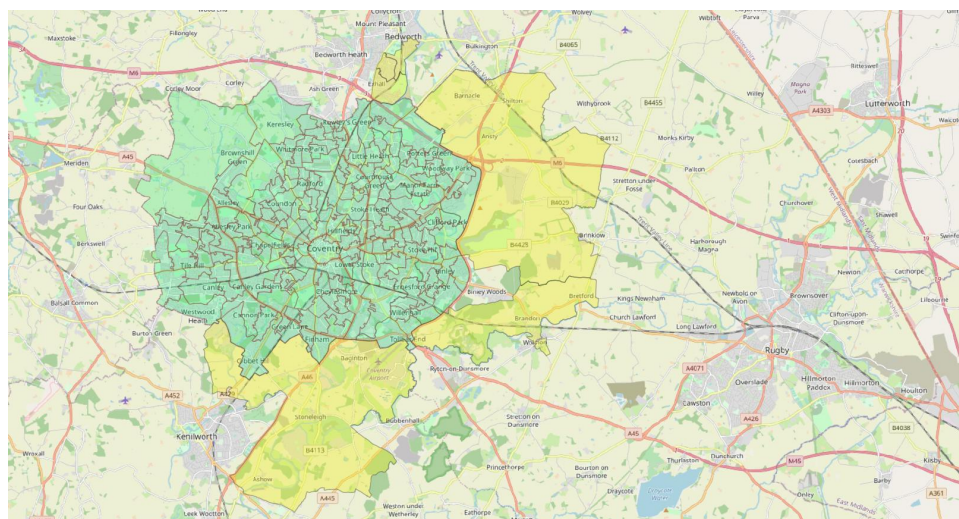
Mount Pleasant
Collycroft
Wolvey
Wibtoft
Parva
Maxstoke
Fillongley
Bedworth
Bulkington
B4065
Bedworth Heath
M6
Corley
Ash Green
Exhall
Barnacle
Shilton
Withybrook
B4455
Bitteswell
Corley Moor
Magna Park
Willey
A4303
Lutterworth
Keresley
Ansty
B4112
Monks Kirby
Brownshill Green
Little Heath
Meriden
A45
M6
Pailton
Cotesbach
Radford
Stretton under Fosse
Churchover
Four Oaks
Allesley
Stoke Heath
B4029
Shawell
Coventry
Stoke Hill
Brinklow
Harborough Magna
Berkswell
B4428
Newton
Catthorpe
Tile Hill
Canley
Binley Woods
Kings Newnham
Newbold on Avon
Brownsover
Balsall Common
Brandon
Bretford
Lilbourne
Westwood Heath
Cannon Park
Willenhall
Church Lawford
Long Lawford
Clifton-upon-Dunsmore
Burton Green
Fenton
Wolston
Rugby
Gibbet Hill
Baginton
Ryton-on-Dunsmore
A4071
Overslade
Hillmorton Paddox
Hillmorton
A46
A452
Coventry Airport
A452
Stoneleigh
Cawston
A426
Kenilworth
Stretton on Dunsmore
A45
B4038
B4113
Princethorpe
Thurlaston
Dunchurch
M45
Wroxall
Bourton on Dunsmore
Draycote
Draycote Water
Kilsby
Ashow
A445
Barby
Leek Wootton
Weston under Wetherley
Eathorpe
Onley
A361